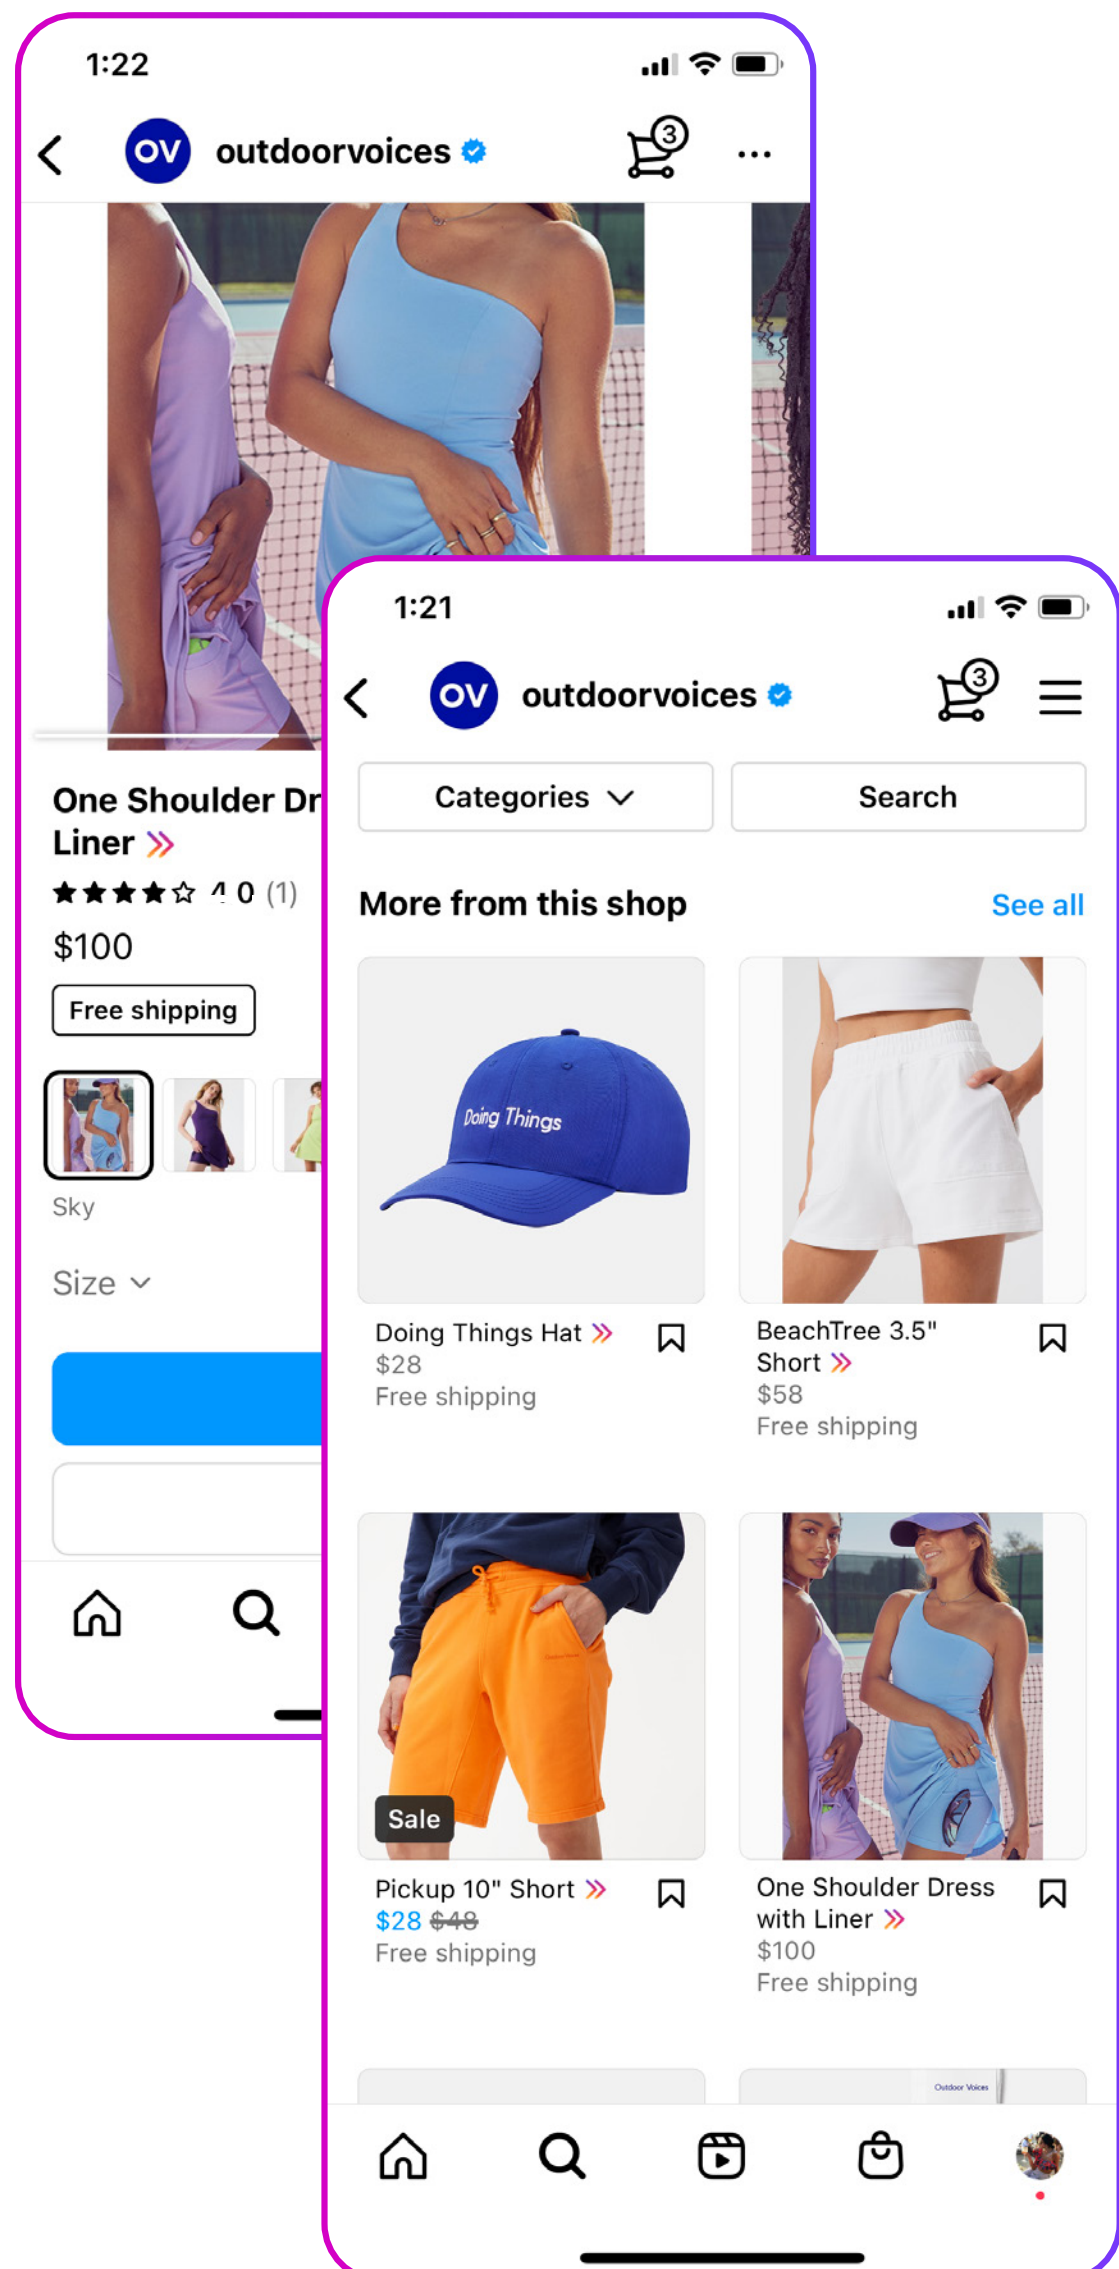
1:22

OV outdoorvoices

3

One Shoulder Dr
Liner

4.0 (1)

$100

Free shipping

Sky

Size

1:21

OV outdoorvoices

3

Categories

Search

More from this shop

See all

Doing Things

Doing Things Hat
$28
Free shipping

BeachTree 3.5" Short
$58
Free shipping

Sale

Pickup 10" Short
$28 $48
Free shipping

One Shoulder Dress with Liner
$100
Free shipping

Outdoor Voices